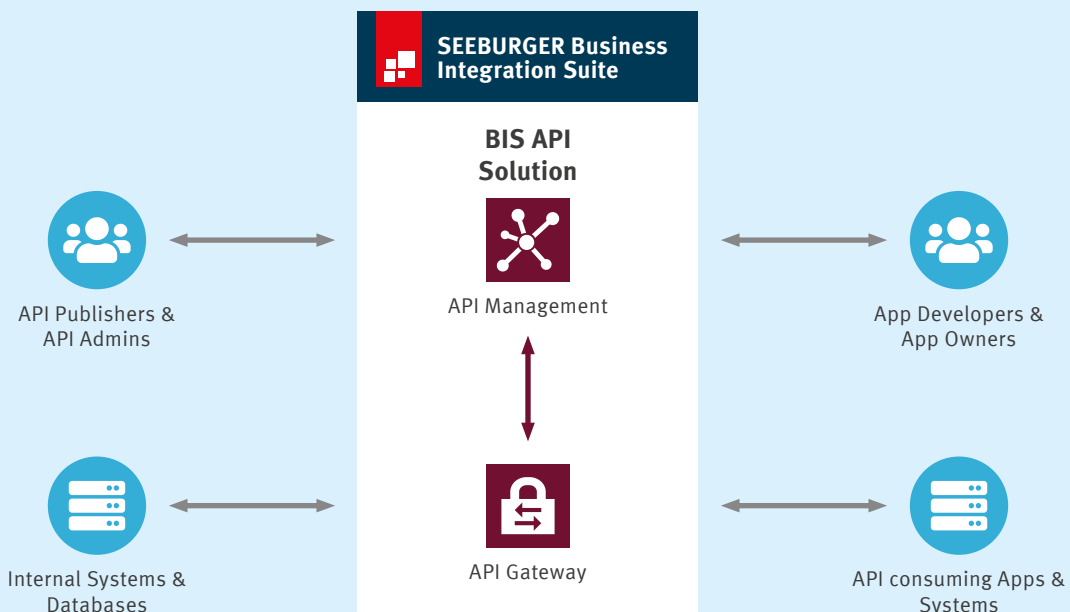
SEEBURGER Business Integration Suite

BIS API Solution

API Management

API Gateway

API Publishers & API Admins

App Developers & App Owners

Internal Systems & Databases

API consuming Apps & Systems